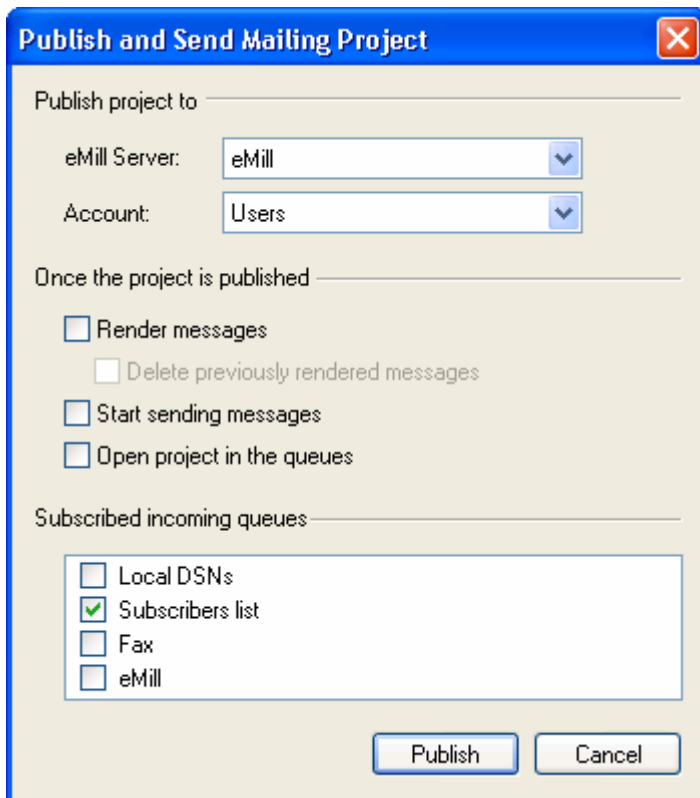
Publish and Send Mailing Project

Publish project to

eMill Server: eMill

Account: Users

Once the project is published

Render messages

Delete previously rendered messages

Start sending messages

Open project in the queues

Subscribed incoming queues

Local DSNs

Subscribers list

Fax

eMill

Publish

Cancel